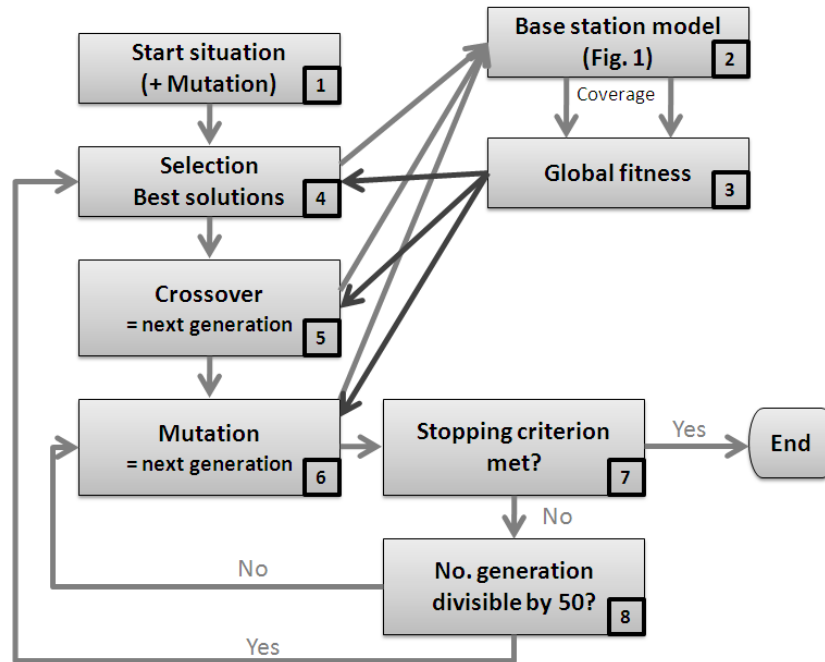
Start situation
(+ Mutation)
1

Base station model
(Fig. 1)
2

Coverage

Selection
Best solutions
4

Global fitness
3

Crossover
= next generation
5

Mutation
= next generation
6

Stopping criterion
met?
7

Yes

End

No

No

No. generation
divisible by 50?
8

Yes